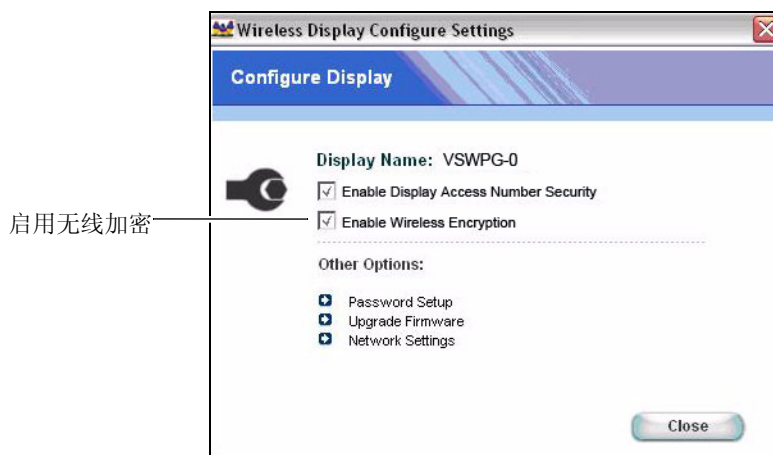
Wireless Display Configure Settings

Configure Display

Display Name: VSWPG-0

Enable Display Access Number Security

启用无线加密

Enable Wireless Encryption

Other Options:

Password Setup
Upgrade Firmware
Network Settings

Close